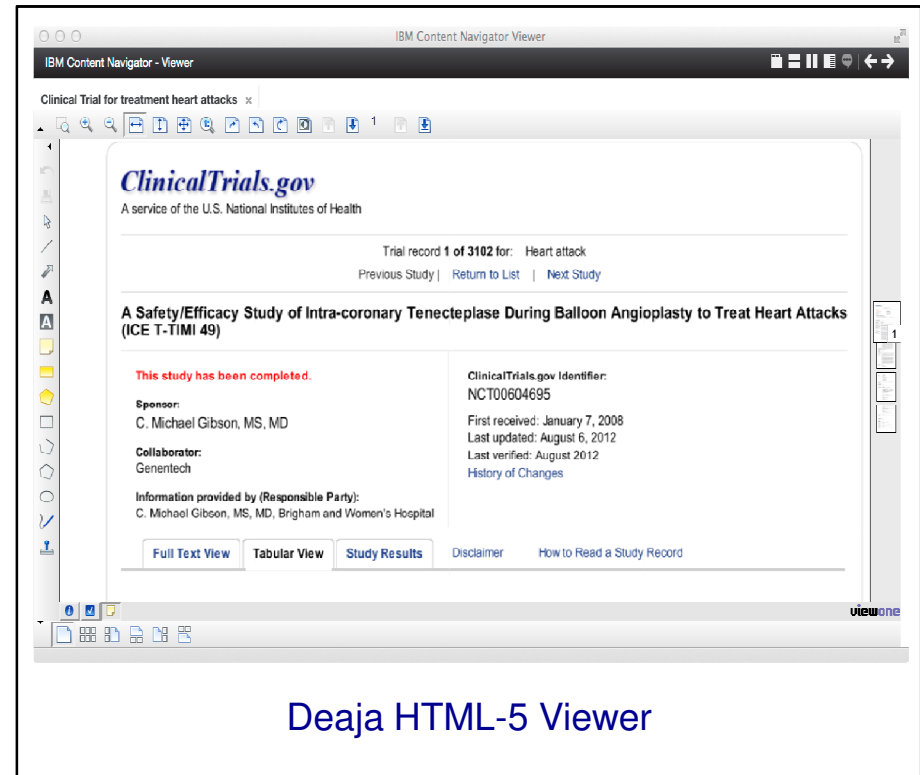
IBM Content Navigator Viewer

IBM Content Navigator - Viewer

Clinical Trial for treatment heart attacks ×

1

A

A

ClinicalTrials.gov
A service of the U.S. National Institutes of Health

Trial record 1 of 3102 for: Heart attack
Previous Study | Return to List | Next Study

A Safety/Efficacy Study of Intra-coronary Tenecteplase During Balloon Angioplasty to Treat Heart Attacks (ICE T-TIMI 49)

This study has been completed.

Sponsor:
C. Michael Gibson, MS, MD

Collaborator:
Genentech

Information provided by (Responsible Party):
C. Michael Gibson, MS, MD, Brigham and Women's Hospital

ClinicalTrials.gov Identifier:
NCT00604695

First received: January 7, 2008
Last updated: August 6, 2012
Last verified: August 2012
History of Changes

Full Text View | Tabular View | Study Results | Disclaimer | How to Read a Study Record

1

viewone

Deaja HTML-5 Viewer